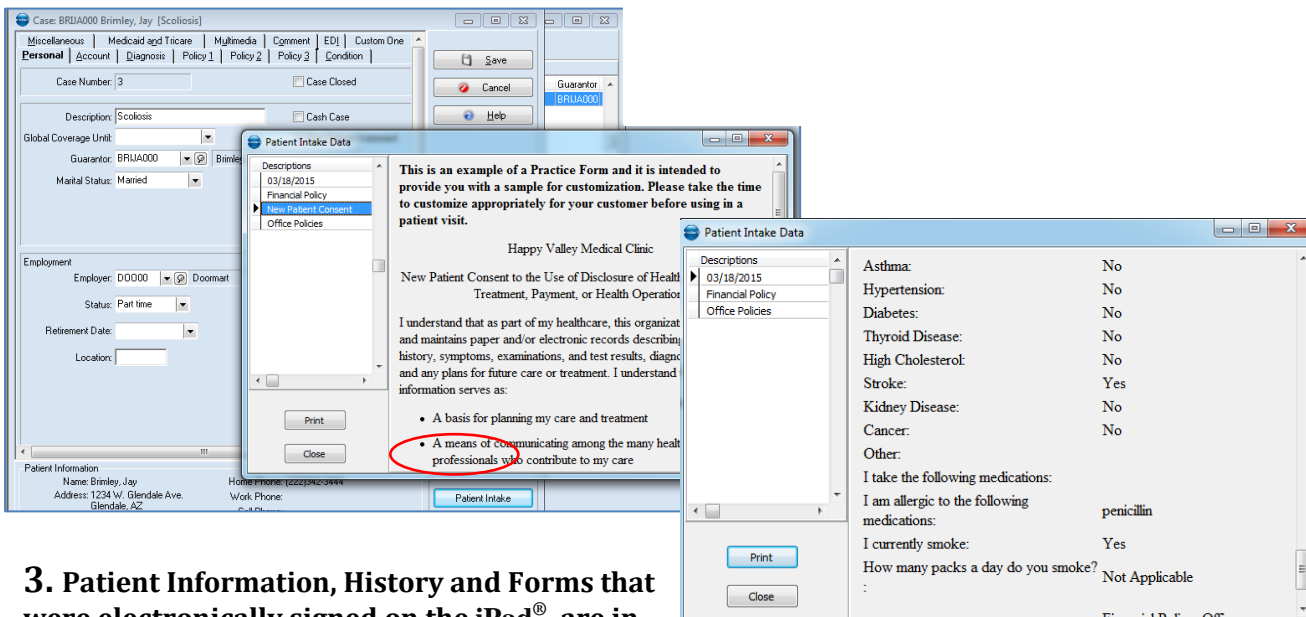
Case: BRIJA000 Brimley, Jay [Scoliosis]

Miscellaneous | Medicaid and Tricare | Multimedia | Comment | EDI | Custom One
Personal | Account | Diagnosis | Policy 1 | Policy 2 | Policy 3 | Condition

Save
Cancel
Help

Case Number: 3
Case Closed
Description: Scoliosis
Cash Case
Global Coverage Until:
Guarantor: BRIJA000 Brimley
Marital Status: Married

Guarantor
BRIJA000

Employment
Employer: DO000 Doormart
Status: Part time
Retirement Date:
Location:

Patient Information
Name: Brimley, Jay
Address: 1234 W. Glendale Ave.
Glendale, AZ
Home Phone: (222)342-3444
Work Phone:

Patient Intake

Patient Intake Data

Descriptions
03/18/2015
Financial Policy
New Patient Consent
Office Policies

Print
Close

This is an example of a Practice Form and it is intended to provide you with a sample for customization. Please take the time to customize appropriately for your customer before using in a patient visit.

Happy Valley Medical Clinic

New Patient Consent to the Use of Disclosure of Healt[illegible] Treatment, Payment, or Health Operatio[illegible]

I understand that as part of my healthcare, this organizat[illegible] and maintains paper and/or electronic records describin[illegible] history, symptoms, examinations, and test results, diagno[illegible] and any plans for future care or treatment. I understand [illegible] information serves as:

• A basis for planning my care and treatment
• A means of communicating among the many healt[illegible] professionals who contribute to my care

Patient Intake Data

Descriptions
03/18/2015
Financial Policy
Office Policies

Print
Close

| | |
|---|---|
| Asthma: | No |
| Hypertension: | No |
| Diabetes: | No |
| Thyroid Disease: | No |
| High Cholesterol: | No |
| Stroke: | Yes |
| Kidney Disease: | No |
| Cancer: | No |
| Other: | |
| I take the following medications: | |
| I am allergic to the following medications: | penicillin |
| I currently smoke: | Yes |
| How many packs a day do you smoke? : | Not Applicable |

3. Patient Information, History and Forms that were electronically signed on the iPad®, are in